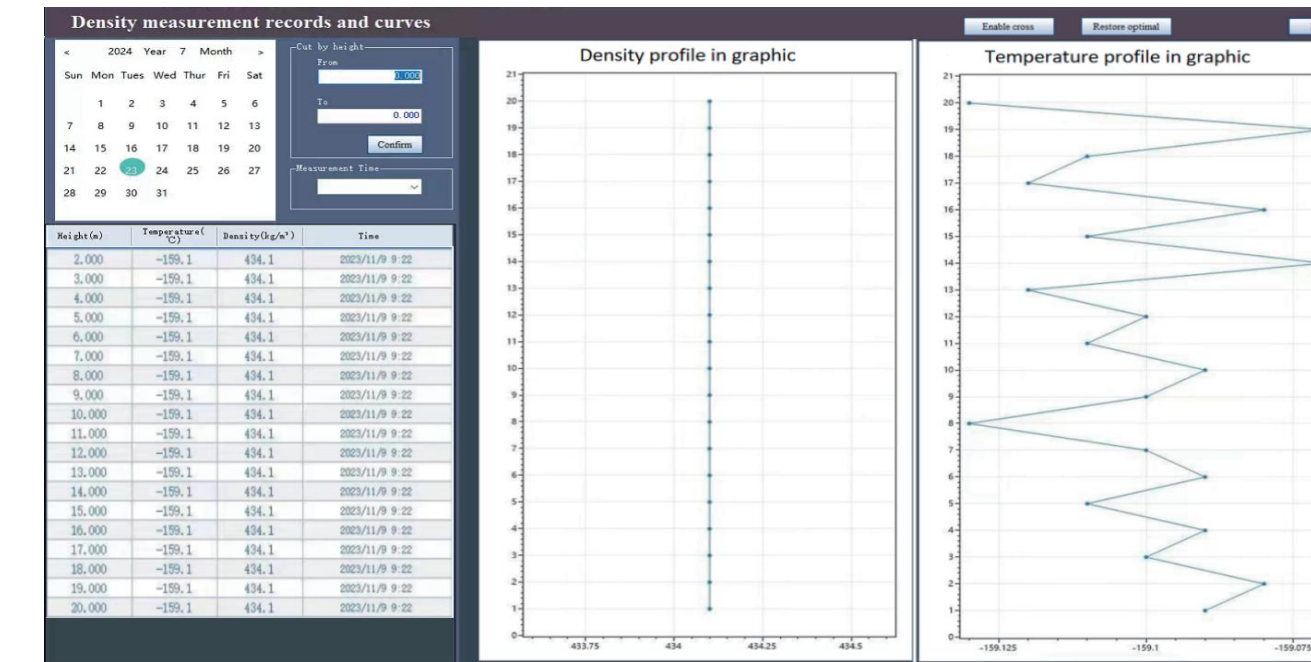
Density measurement records and curves

Enable cross

Restore optimal

< 2024 Year 7 Month >

| Sun | Mon | Tues | Wed | Thur | Fri | Sat |
|---|---|---|---|---|---|---|
| | 1 | 2 | 3 | 4 | 5 | 6 |
| 7 | 8 | 9 | 10 | 11 | 12 | 13 |
| 14 | 15 | 16 | 17 | 18 | 19 | 20 |
| 21 | 22 | 23 | 24 | 25 | 26 | 27 |
| 28 | 29 | 30 | 31 | | | |

Cut by height
From
0.000
To
0.000
Confirm

Measurement Time

| Height(m) | Temperature(℃) | Density(kg/m³) | Time |
|---|---|---|---|
| 2.000 | -159.1 | 434.1 | 2023/11/9 9:22 |
| 3.000 | -159.1 | 434.1 | 2023/11/9 9:22 |
| 4.000 | -159.1 | 434.1 | 2023/11/9 9:22 |
| 5.000 | -159.1 | 434.1 | 2023/11/9 9:22 |
| 6.000 | -159.1 | 434.1 | 2023/11/9 9:22 |
| 7.000 | -159.1 | 434.1 | 2023/11/9 9:22 |
| 8.000 | -159.1 | 434.1 | 2023/11/9 9:22 |
| 9.000 | -159.1 | 434.1 | 2023/11/9 9:22 |
| 10.000 | -159.1 | 434.1 | 2023/11/9 9:22 |
| 11.000 | -159.1 | 434.1 | 2023/11/9 9:22 |
| 12.000 | -159.1 | 434.1 | 2023/11/9 9:22 |
| 13.000 | -159.1 | 434.1 | 2023/11/9 9:22 |
| 14.000 | -159.1 | 434.1 | 2023/11/9 9:22 |
| 15.000 | -159.1 | 434.1 | 2023/11/9 9:22 |
| 16.000 | -159.1 | 434.1 | 2023/11/9 9:22 |
| 17.000 | -159.1 | 434.1 | 2023/11/9 9:22 |
| 18.000 | -159.1 | 434.1 | 2023/11/9 9:22 |
| 19.000 | -159.1 | 434.1 | 2023/11/9 9:22 |
| 20.000 | -159.1 | 434.1 | 2023/11/9 9:22 |

Density profile in graphic

21 20 19 18 17 16 15 14 13 12 11 10 9 8 7 6 5 4 3 2 1 0

433.75 434 434.25 434.5

Temperature profile in graphic

21 20 19 18 17 16 15 14 13 12 11 10 9 8 7 6 5 4 3 2 1 0

-159.125 -159.1 -159.075